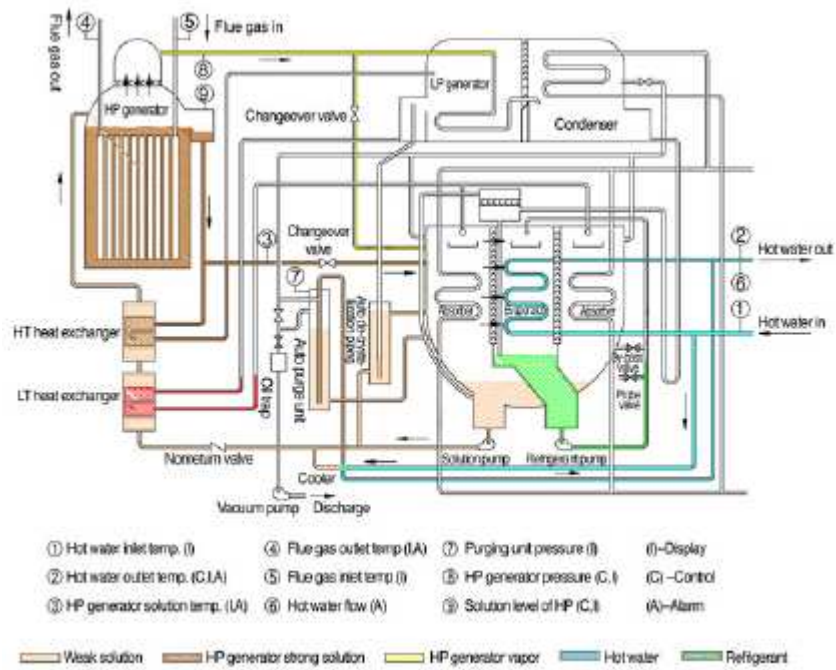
Flue gas out
④
⑤ Flue gas in
HP generator
⑧
⑨
LP generator
Condenser
Changeover valve
③
Changeover valve
⑦
Auto purge unit
Auto de-crystallization piping
Absorber
Evaporator
Absorber
② Hot water out
⑥
① Hot water in
HT heat exchanger
LT heat exchanger
Oil trap
By-pass valve
Purge valve
Nonreturn valve
Solution pump
Refrigerant pump
Cooler
Vacuum pump
Discharge

① Hot water inlet temp. (I)
② Hot water outlet temp. (C.I.A)
③ HP generator solution temp. (I.A)
④ Flue gas outlet temp (I.A)
⑤ Flue gas inlet temp (I)
⑥ Hot water flow (A)
⑦ Purging unit pressure (I)
⑧ HP generator pressure (C. I)
⑨ Solution level of HP (C.I)
(I)–Display
(C) –Control
(A)–Alarm

Weak solution
HP generator strong solution
HP generator vapor
Hot water
Refrigerant